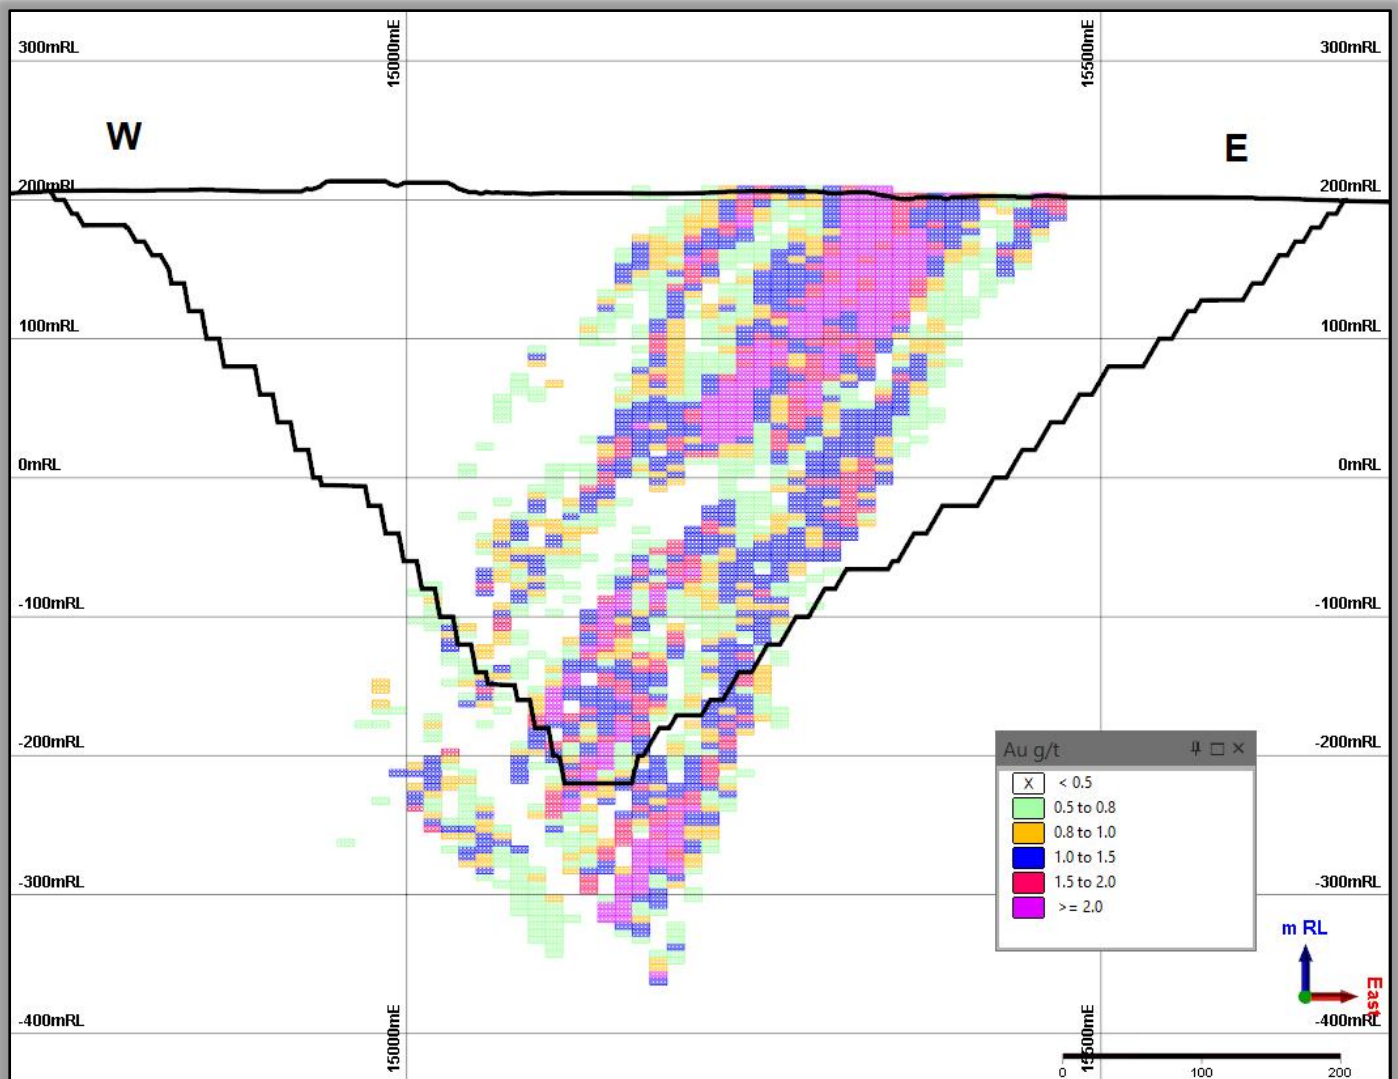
300mRL
15000mE
15500mE
300mRL
W
E
200mRL
200mRL
100mRL
100mRL
0mRL
0mRL
-100mRL
-100mRL
-200mRL
-200mRL
-300mRL
-300mRL
-400mRL
-400mRL
15000mE
15500mE

Au g/t
X < 0.5
0.5 to 0.8
0.8 to 1.0
1.0 to 1.5
1.5 to 2.0
>= 2.0

m RL
East

0
100
200